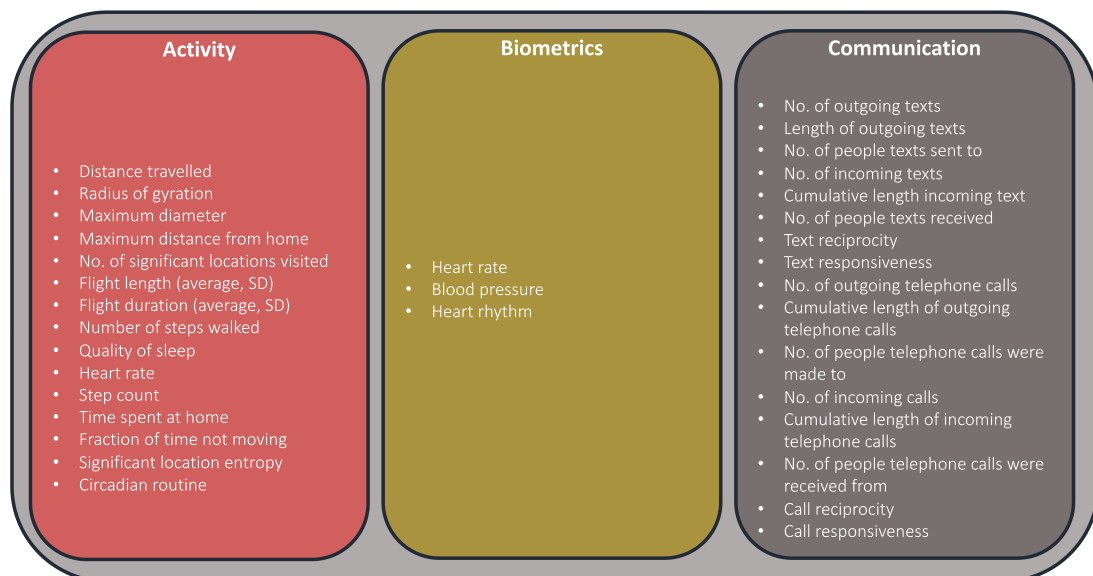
Activity

- Distance travelled
- Radius of gyration
- Maximum diameter
- Maximum distance from home
- No. of significant locations visited
- Flight length (average, SD)
- Flight duration (average, SD)
- Number of steps walked
- Quality of sleep
- Heart rate
- Step count
- Time spent at home
- Fraction of time not moving
- Significant location entropy
- Circadian routine

Biometrics

- Heart rate
- Blood pressure
- Heart rhythm

Communication

- No. of outgoing texts
- Length of outgoing texts
- No. of people texts sent to
- No. of incoming texts
- Cumulative length incoming text
- No. of people texts received
- Text reciprocity
- Text responsiveness
- No. of outgoing telephone calls
- Cumulative length of outgoing telephone calls
- No. of people telephone calls were made to
- No. of incoming calls
- Cumulative length of incoming telephone calls
- No. of people telephone calls were received from
- Call reciprocity
- Call responsiveness